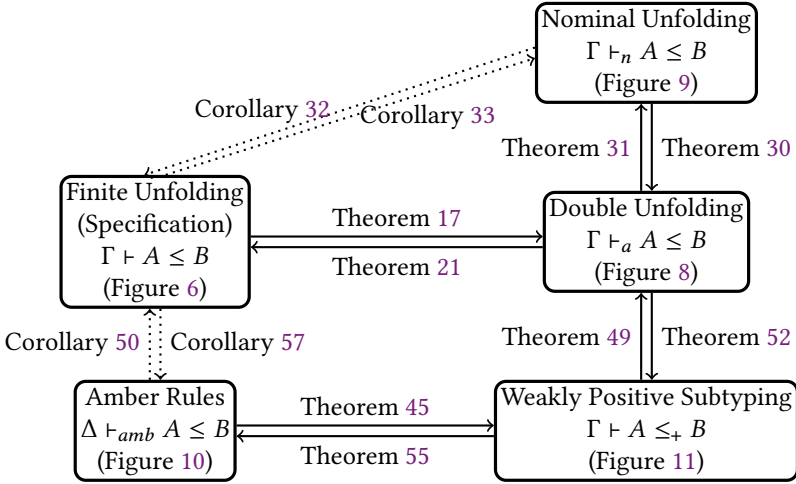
Nominal Unfolding
$\Gamma \vdash_n A \leq B$
(Figure 9)

Corollary 32

Corollary 33

Theorem 31

Theorem 30

Finite Unfolding
(Specification)
$\Gamma \vdash A \leq B$
(Figure 6)

Theorem 17

Theorem 21

Double Unfolding
$\Gamma \vdash_a A \leq B$
(Figure 8)

Corollary 50

Corollary 57

Theorem 49

Theorem 52

Amber Rules
$\Delta \vdash_{amb} A \leq B$
(Figure 10)

Theorem 45

Theorem 55

Weakly Positive Subtyping
$\Gamma \vdash A \leq_+ B$
(Figure 11)